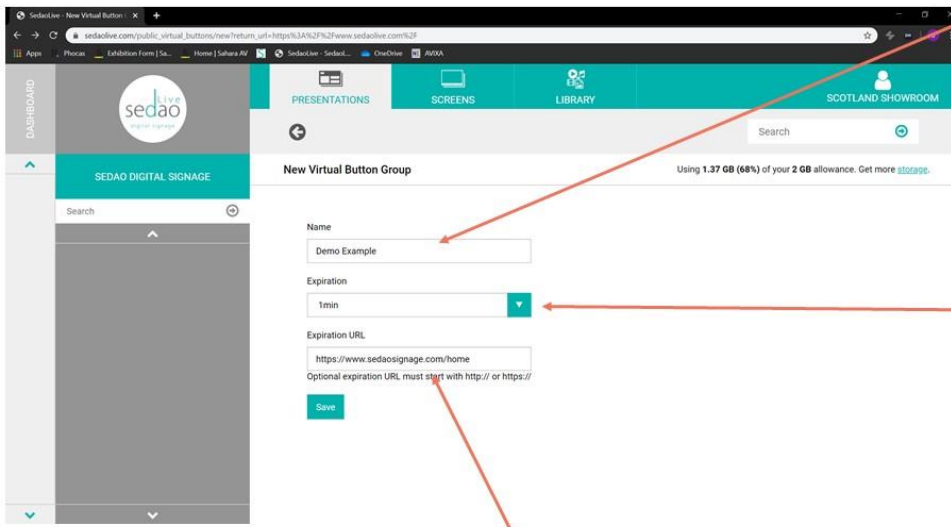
SedaoLive - New Virtual Button × +

sedaolive.com/public_virtual_buttons/new?return_url=https%3A%2F%2Fwww.sedaolive.com%2F

Apps Phocas Exhibition Form | Sa... Home | Sahara AV SedaoLive - SedaoL... OneDrive AVIXA

DASHBOARD

sedao Live digital signage

PRESENTATIONS SCREENS LIBRARY SCOTLAND SHOWROOM

Search

SEDAO DIGITAL SIGNAGE

Search

New Virtual Button Group

Using 1.37 GB (68%) of your 2 GB allowance. Get more storage.

Name

Demo Example

Expiration

1min

Expiration URL

https://www.sedaosignage.com/home

Optional expiration URL must start with http:// or https://

Save